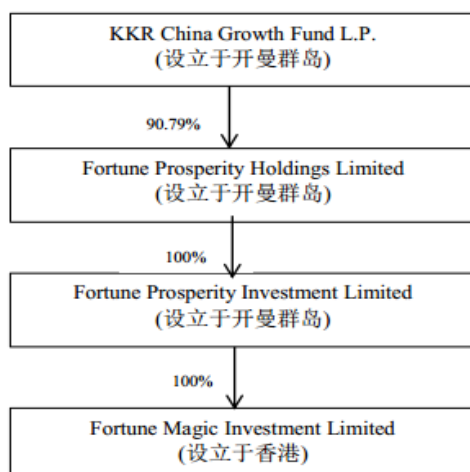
KKR China Growth Fund L.P.
(设立于开曼群岛)

90.79%

Fortune Prosperity Holdings Limited
(设立于开曼群岛)

100%

Fortune Prosperity Investment Limited
(设立于开曼群岛)

100%

Fortune Magic Investment Limited
(设立于香港)